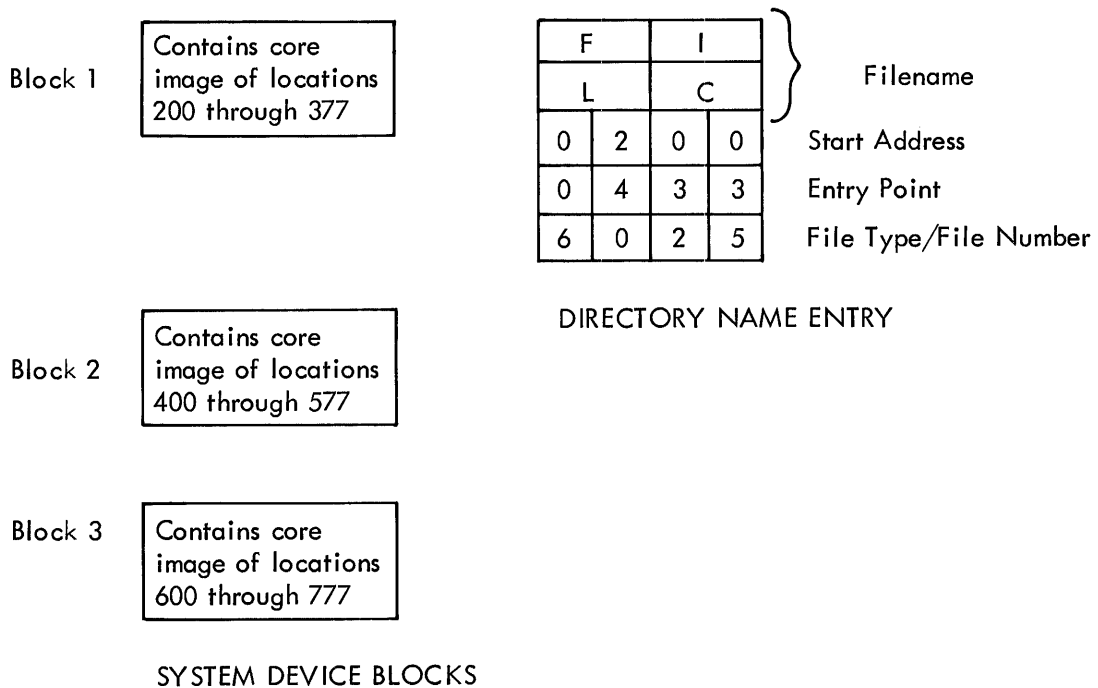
Block 1 Contains core image of locations 200 through 377

Block 2 Contains core image of locations 400 through 577

Block 3 Contains core image of locations 600 through 777

SYSTEM DEVICE BLOCKS

| F | | I | | |
|---|---|---|---|---|
| L | | C | | Filename |
| 0 | 2 | 0 | 0 | Start Address |
| 0 | 4 | 3 | 3 | Entry Point |
| 6 | 0 | 2 | 5 | File Type/File Number |

DIRECTORY NAME ENTRY